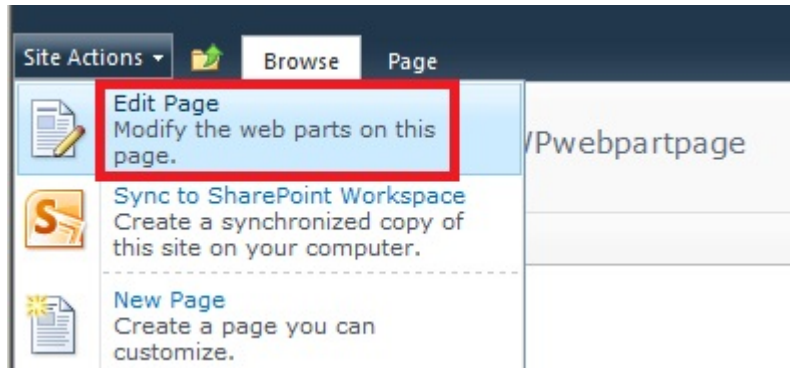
Site Actions ▾

Browse

Page

Edit Page
Modify the web parts on this page.

Sync to SharePoint Workspace
Create a synchronized copy of this site on your computer.

New Page
Create a page you can customize.

/Pwebpartpage